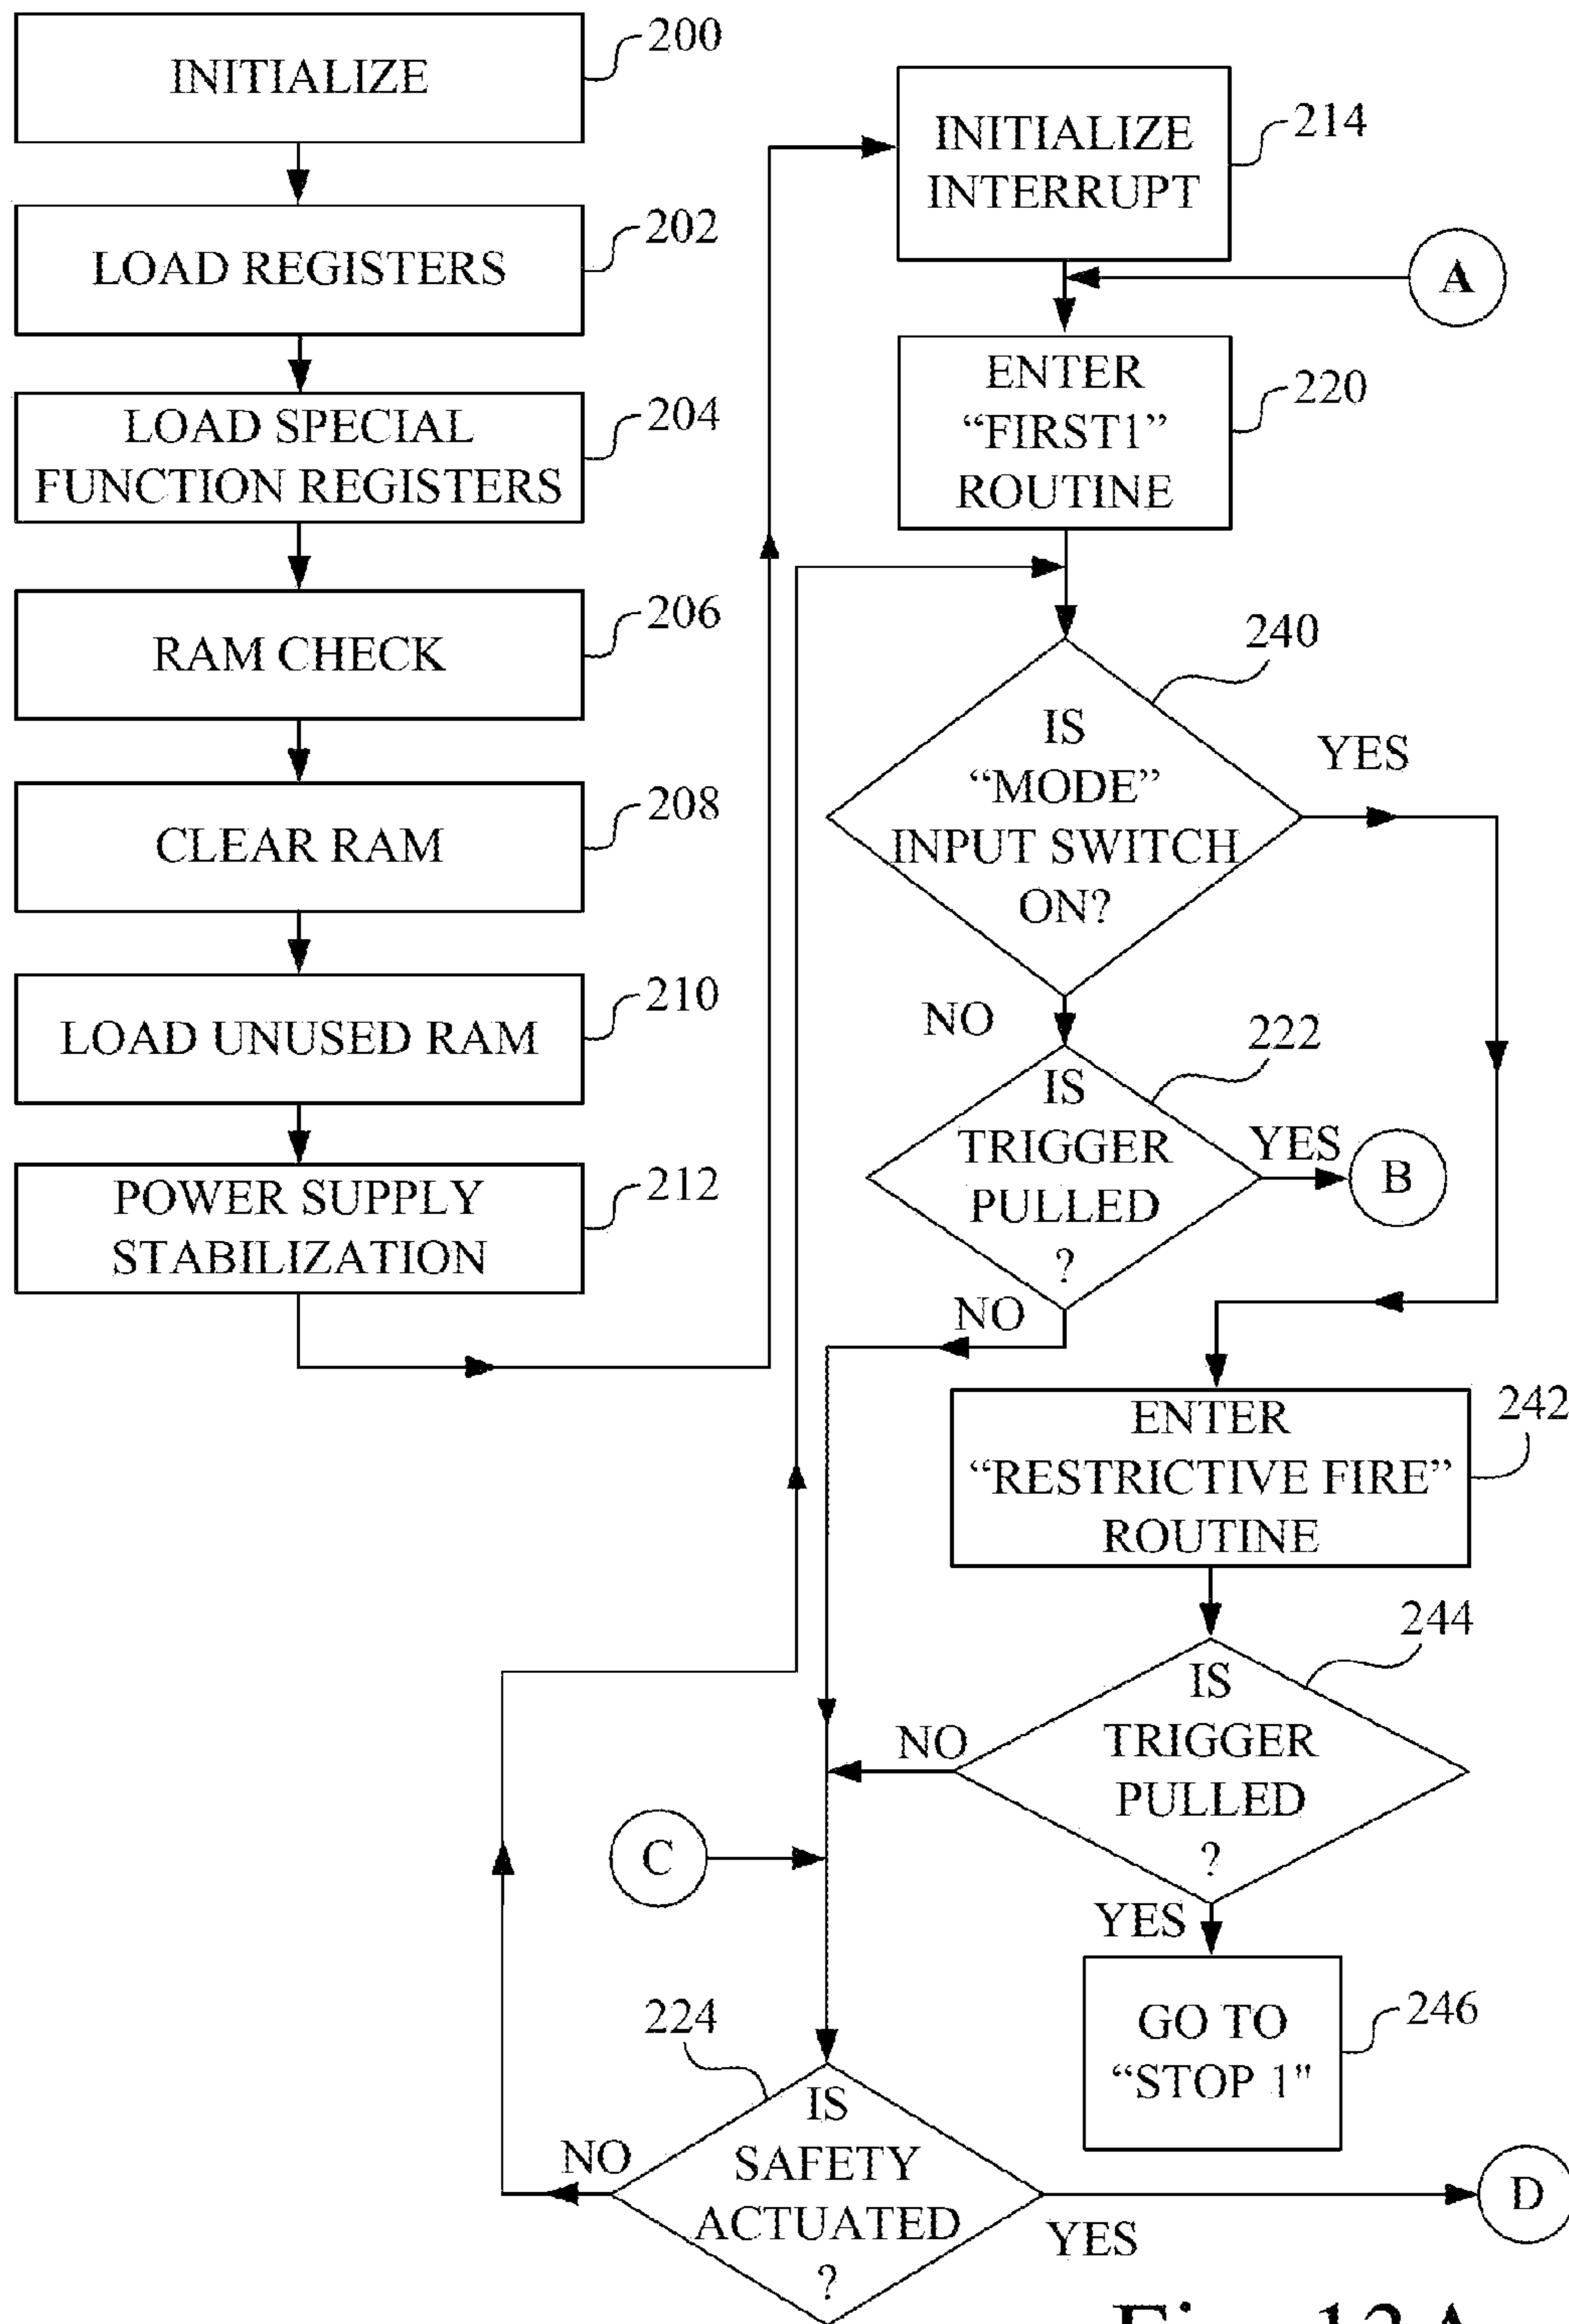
INITIALIZE
200

LOAD REGISTERS
202

LOAD SPECIAL FUNCTION REGISTERS
204

RAM CHECK
206

CLEAR RAM
208

LOAD UNUSED RAM
210

POWER SUPPLY STABILIZATION
212

INITIALIZE INTERRUPT
214

A

ENTER "FIRST1" ROUTINE
220

240
IS "MODE" INPUT SWITCH ON?
YES
NO

222
IS TRIGGER PULLED ?
YES
B
NO

ENTER "RESTRICTIVE FIRE" ROUTINE
242

244
IS TRIGGER PULLED ?
NO
YES

GO TO "STOP 1"
246

C

224
IS SAFETY ACTUATED ?
NO
YES
D

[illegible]